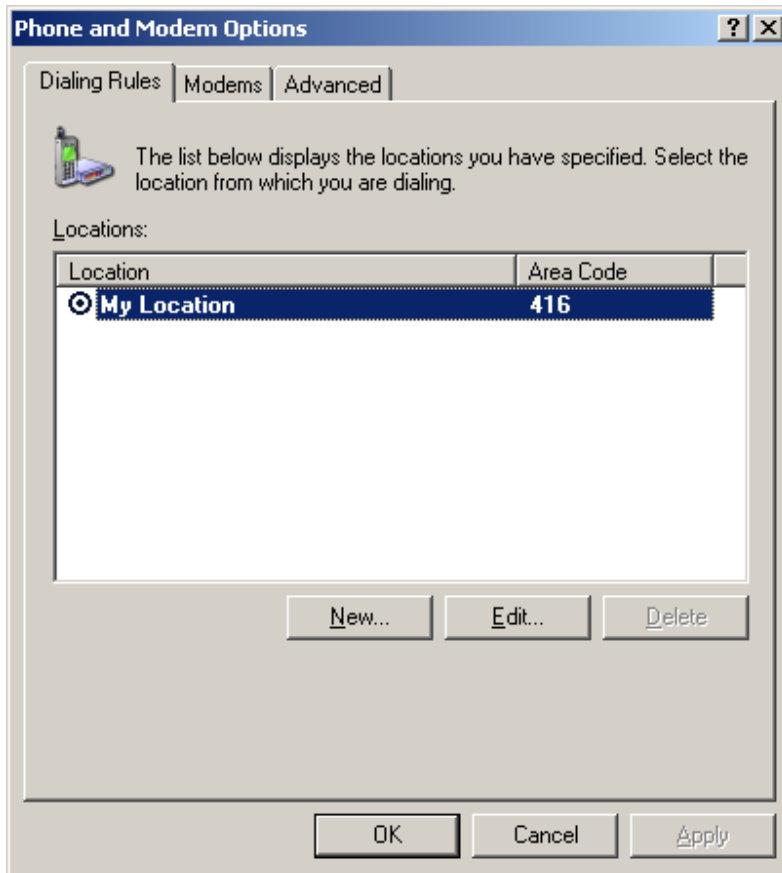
Phone and Modem Options

? X

Dialing Rules | Modems | Advanced

The list below displays the locations you have specified. Select the location from which you are dialing.

Locations:

| Location | Area Code |
|---|---|
| My Location | 416 |

New... Edit... Delete

OK Cancel Apply